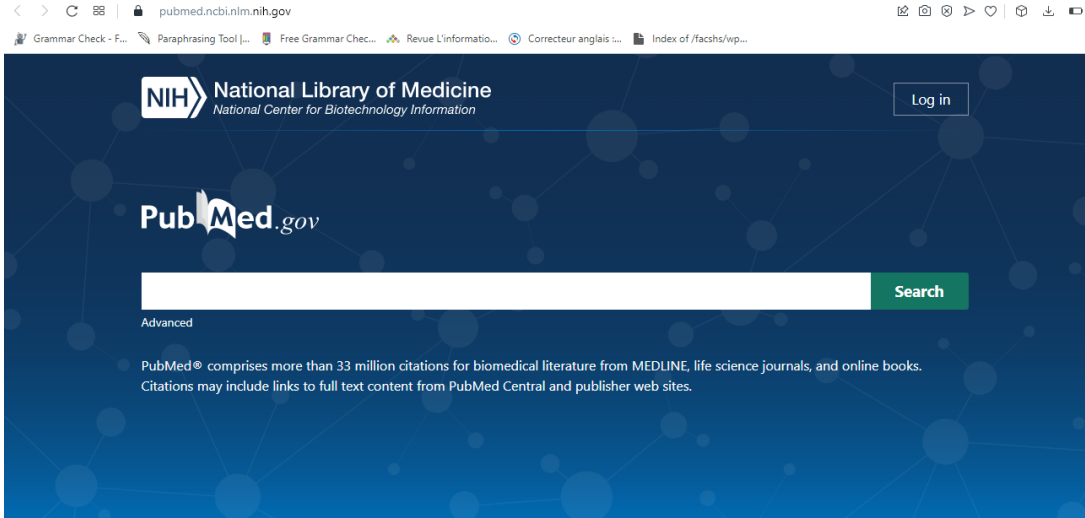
pubmed.ncbi.nlm.nih.gov

Grammar Check - F... Paraphrasing Tool |... Free Grammar Chec... Revue L'informatio... Correcteur anglais :... Index of /facshs/wp...

NIH National Library of Medicine
National Center for Biotechnology Information

Log in

PubMed.gov

Search

Advanced

PubMed® comprises more than 33 million citations for biomedical literature from MEDLINE, life science journals, and online books. Citations may include links to full text content from PubMed Central and publisher web sites.